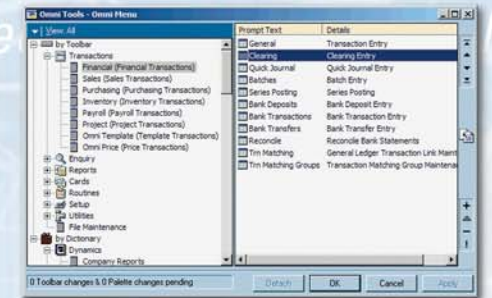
Omni Tools - Omni Menu

View All

by Toolbar
Transactions
Financial (Financial Transactions)
Sales (Sales Transactions)
Purchasing (Purchasing Transactions)
Inventory (Inventory Transactions)
Payroll (Payroll Transactions)
Project (Project Transactions)
Omni Template (Template Transactions)
Omni Price (Price Transactions)
Enquiry
Reports
Cards
Routines
Setup
Utilities
File Maintenance
by Dictionary
Dynamics
Company Reports

| Prompt Text | Details |
|---|---|
| General | Transaction Entry |
| Clearing | Clearing Entry |
| Quick Journal | Quick Journal Entry |
| Batches | Batch Entry |
| Series Posting | Series Posting |
| Bank Deposits | Bank Deposit Entry |
| Bank Transactions | Bank Transaction Entry |
| Bank Transfers | Bank Transfer Entry |
| Reconcile | Reconcile Bank Statements |
| Trn Matching | General Ledger Transaction Link Maint |
| Trn Matching Groups | Transaction Matching Group Maintenai |

0 Toolbar changes & 0 Palette changes pending

Detach
OK
Cancel
Apply